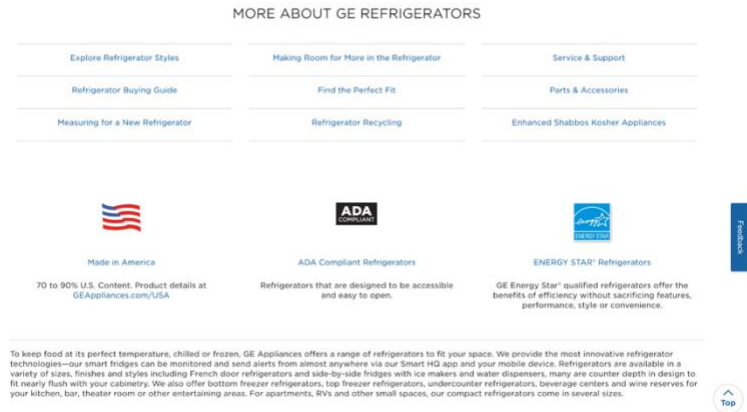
MORE ABOUT GE REFRIGERATORS

Explore Refrigerator Styles

Refrigerator Buying Guide

Measuring for a New Refrigerator

Making Room for More in the Refrigerator

Find the Perfect Fit

Refrigerator Recycling

Service & Support

Parts & Accessories

Enhanced Shabbos Kosher Appliances

Made in America

70 to 90% U.S. Content. Product details at GEAppliances.com/USA

ADA COMPLIANT

ADA Compliant Refrigerators

Refrigerators that are designed to be accessible and easy to open.

energy ENERGY STAR

ENERGY STAR® Refrigerators

GE Energy Star® qualified refrigerators offer the benefits of efficiency without sacrificing features, performance, style or convenience.

Feedback

To keep food at its perfect temperature, chilled or frozen, GE Appliances offers a range of refrigerators to fit your space. We provide the most innovative refrigerator technologies—our smart fridges can be monitored and send alerts from almost anywhere via our Smart HQ app and your mobile device. Refrigerators are available in a variety of sizes, finishes and styles including French door refrigerators and side-by-side fridges with ice makers and water dispensers, many are counter depth in design to fit nearly flush with your cabinetry. We also offer bottom freezer refrigerators, top freezer refrigerators, undercounter refrigerators, beverage centers and wine reserves for your kitchen, bar, theater room or other entertaining areas. For apartments, RVs and other small spaces, our compact refrigerators come in several sizes.

Top